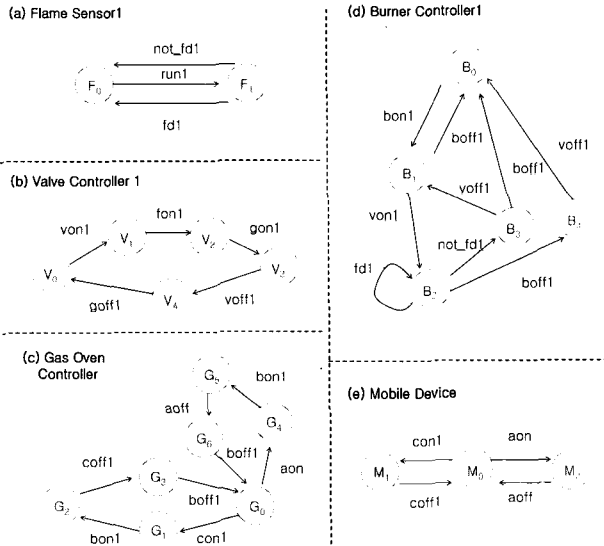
(a) Flame Sensor1

not_fd1

run1

$F_0$

$F_1$

fd1

(b) Valve Controller 1

von1

fon1

gon1

$V_0$

$V_1$

$V_2$

$V_3$

$V_4$

goff1

voff1

(c) Gas Oven Controller

$G_5$

bon1

aoff

$G_6$

$G_4$

boff1

coff1

$G_3$

aon

boff1

$G_2$

$G_1$

$G_0$

bon1

con1

(d) Burner Controller1

$B_0$

bon1

boff1

voff1

$B_1$

boff1

voff1

von1

$B_3$

$B_4$

not_fd1

fd1

$B_2$

boff1

(e) Mobile Device

con1

aon

$M_1$

$M_0$

$M_2$

coff1

aoff